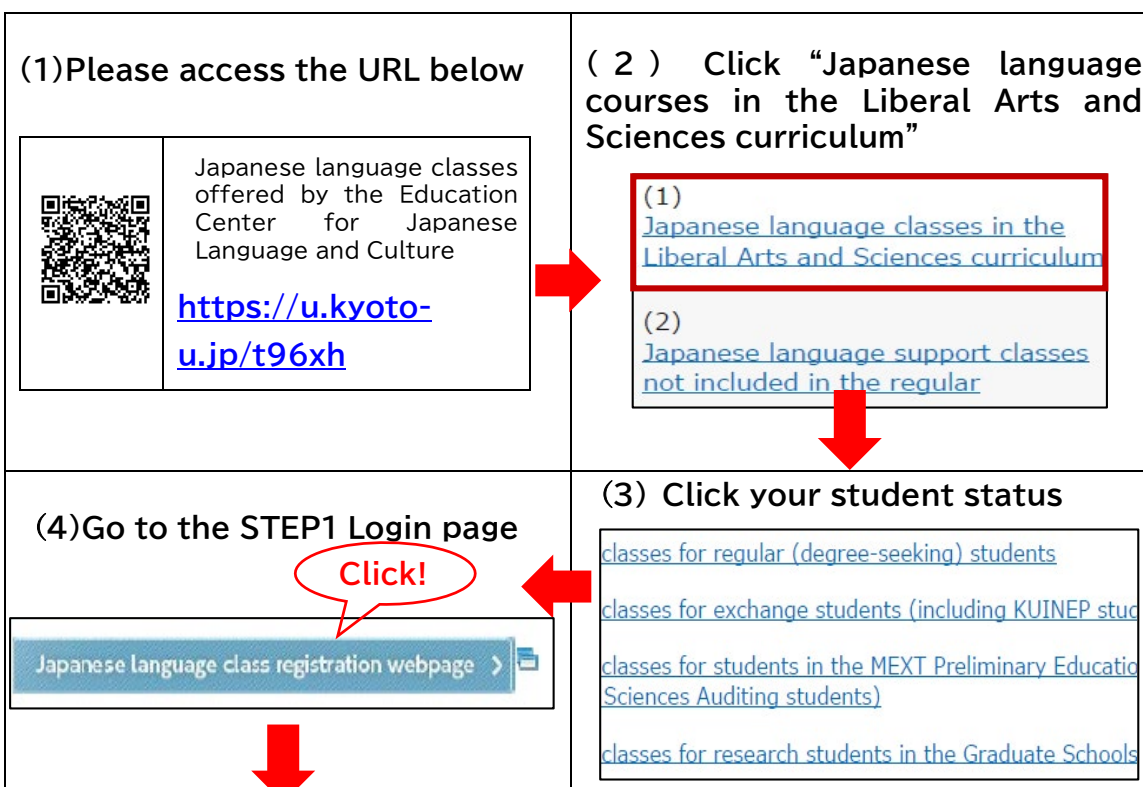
(1)Please access the URL below

Japanese language classes offered by the Education Center for Japanese Language and Culture

https://u.kyoto-u.jp/t96xh

(2) Click "Japanese language courses in the Liberal Arts and Sciences curriculum"

(1)
Japanese language classes in the Liberal Arts and Sciences curriculum

(2)
Japanese language support classes not included in the regular

(3) Click your student status

classes for regular (degree-seeking) students

classes for exchange students (including KUINEP stu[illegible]

classes for students in the MEXT Preliminary Educatio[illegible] Sciences Auditing students)

classes for research students in the Graduate Schools

(4)Go to the STEP1 Login page

Click!

Japanese language class registration webpage ›